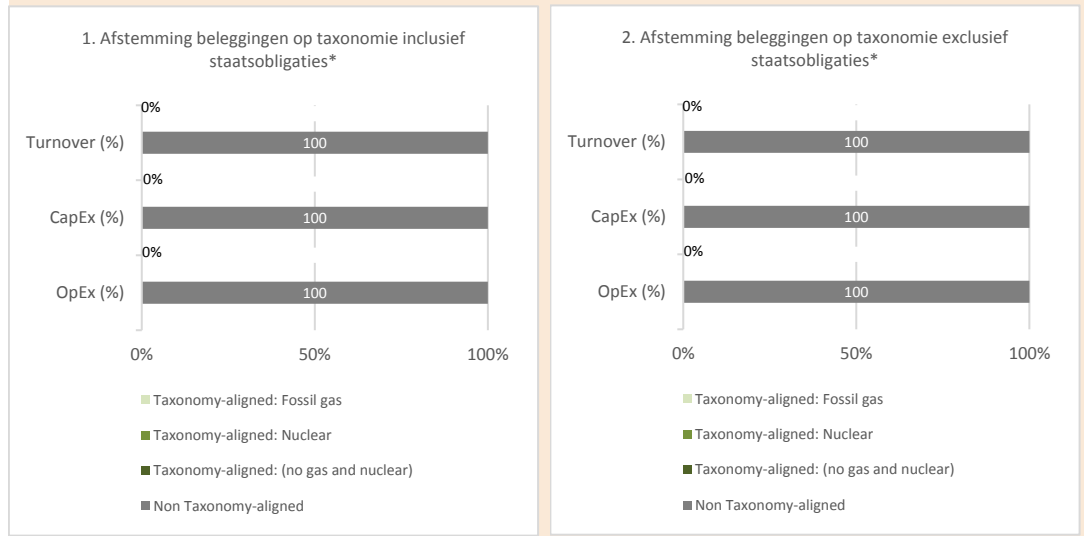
1. Afstemming beleggingen op taxonomie inclusief staatsobligaties*

0%

Turnover (%) 100

0%

CapEx (%) 100

0%

OpEx (%) 100

0% 50% 100%

Taxonomy-aligned: Fossil gas

Taxonomy-aligned: Nuclear

Taxonomy-aligned: (no gas and nuclear)

Non Taxonomy-aligned

2. Afstemming beleggingen op taxonomie exclusief staatsobligaties*

0%

Turnover (%) 100

0%

CapEx (%) 100

0%

OpEx (%) 100

0% 50% 100%

Taxonomy-aligned: Fossil gas

Taxonomy-aligned: Nuclear

Taxonomy-aligned: (no gas and nuclear)

Non Taxonomy-aligned